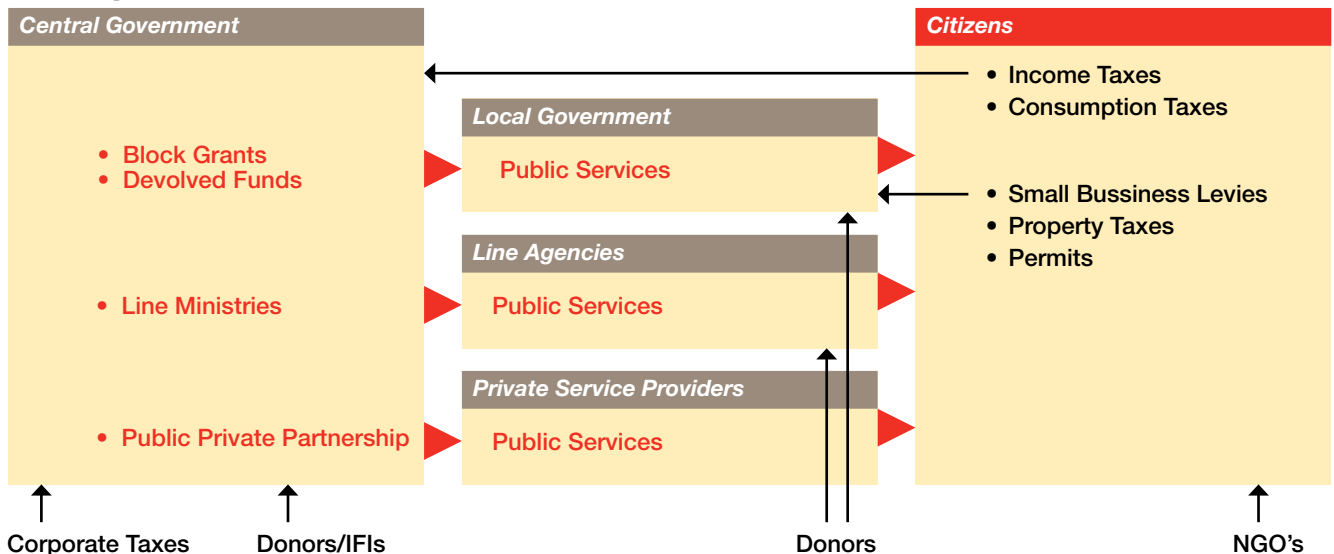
Central Government

• Block Grants
• Devolved Funds

• Line Ministries

• Public Private Partnership

Local Government

Public Services

Line Agencies

Public Services

Private Service Providers

Public Services

Citizens

• Income Taxes
• Consumption Taxes

• Small Bussiness Levies
• Property Taxes
• Permits

Corporate Taxes

Donors/IFIs

Donors

NGO's